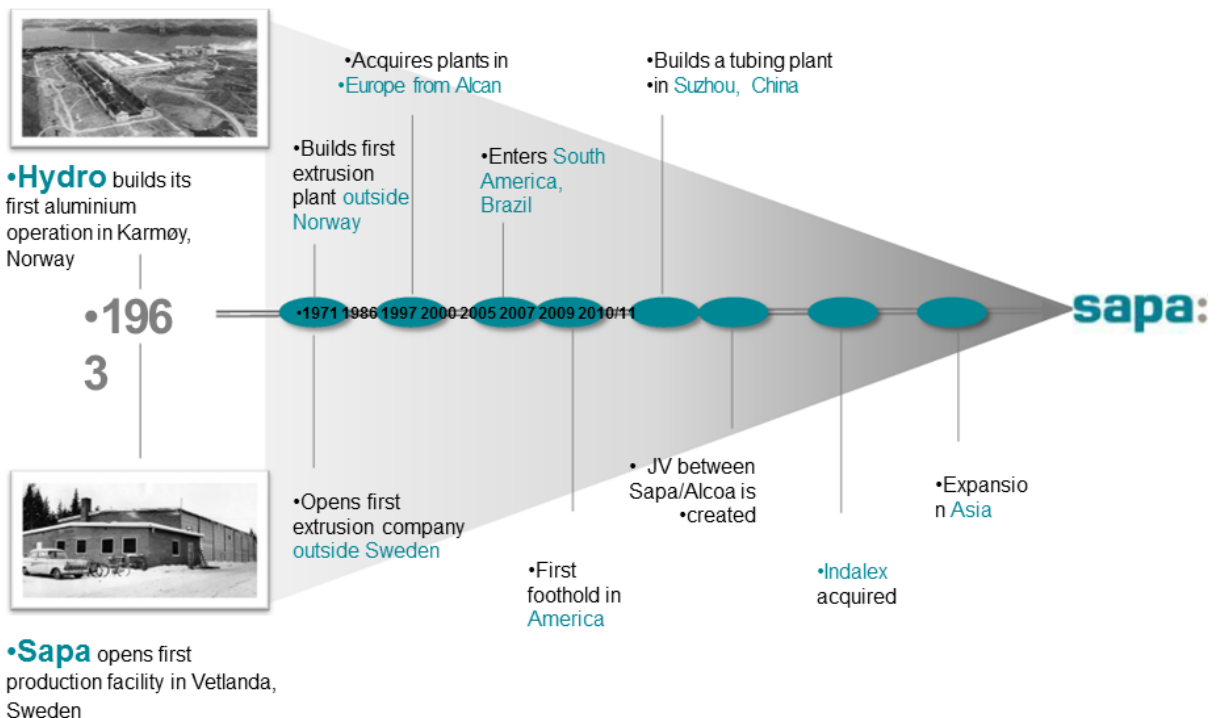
•Hydro builds its first aluminium operation in Karmøy, Norway

•196
3

•Sapa opens first production facility in Vetlanda, Sweden

•Builds first extrusion plant outside Norway

•Acquires plants in •Europe from Alcan

•Enters South America, Brazil

•Builds a tubing plant •in Suzhou, China

•1971 1986 1997 2000 2005 2007 2009 2010/11

sapa:

•Opens first extrusion company outside Sweden

•First foothold in America

• JV between Sapa/Alcoa is •created

•Indalex acquired

•Expansio n Asia